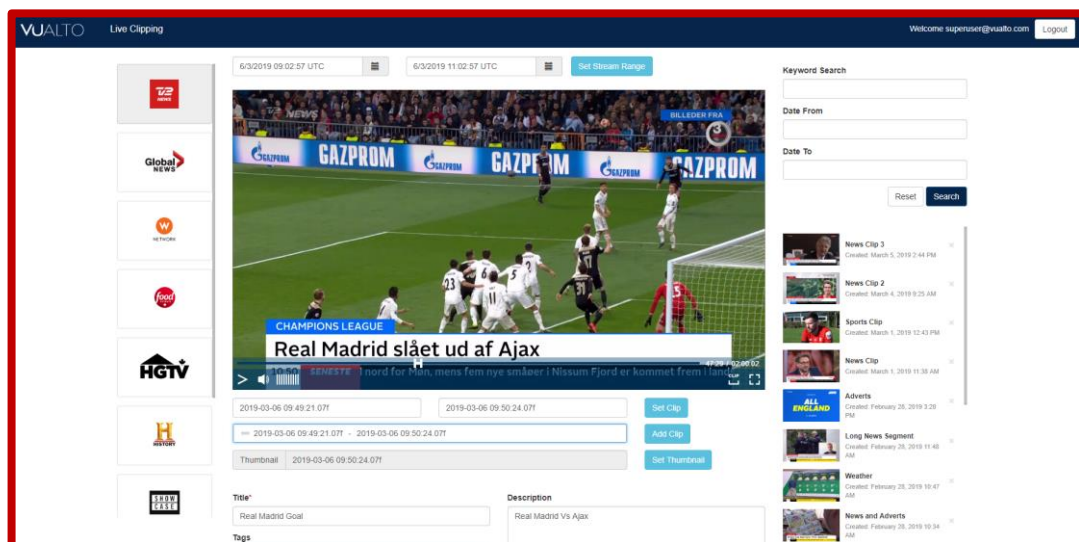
VUALTO Live Clipping

Welcome superuser@vualto.com Logout

TV2 NEWS

Global NEWS

W NETWORK

food

HGTV

HISTORY

SHOW CASE

6/3/2019 09:02:57 UTC

6/3/2019 11:02:57 UTC

Set Stream Range

BILLEDER FRA

GAZPROM GAZPROM GAZPROM GAZPROM GAZPROM

CHAMPIONS LEAGUE

Real Madrid slået ud af Ajax

19:50 SENESTE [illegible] nord for Møn, mens fem nye småøer i Nissum Fjord er kommet frem i land

47:29 / 02:00:02

CLIP

2019-03-06 09:49:21.07f

2019-03-06 09:50:24.07f

Set Clip

2019-03-06 09:49:21.07f - 2019-03-06 09:50:24.07f

Add Clip

Thumbnail 2019-03-06 09:50:24.07f

Set Thumbnail

Title*

Real Madrid Goal

Description

Real Madrid Vs Ajax

Tags

Keyword Search

Date From

Date To

Reset Search

News Clip 3
Created: March 5, 2019 2:44 PM

News Clip 2
Created: March 4, 2019 9:25 AM

Sports Clip
Created: March 1, 2019 12:43 PM

News Clip
Created: March 1, 2019 11:38 AM

Adverts
Created: February 28, 2019 3:26 PM

Long News Segment
Created: February 28, 2019 11:48 AM

Weather
Created: February 28, 2019 10:47 AM

News and Adverts
Created: February 28, 2019 10:34 AM